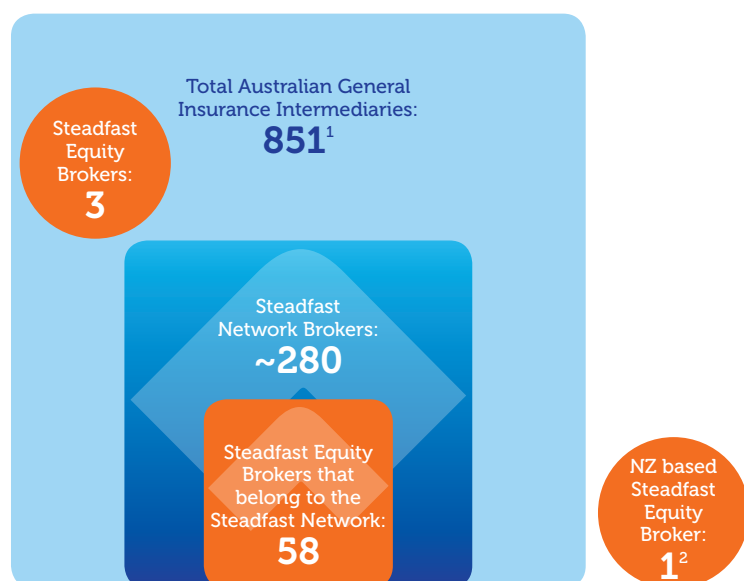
Total Australian General Insurance Intermediaries:
$851^1$

Steadfast Equity Brokers:
3

Steadfast Network Brokers:
~280

Steadfast Equity Brokers that belong to the Steadfast Network:
58

NZ based Steadfast Equity Broker:
$1^2$